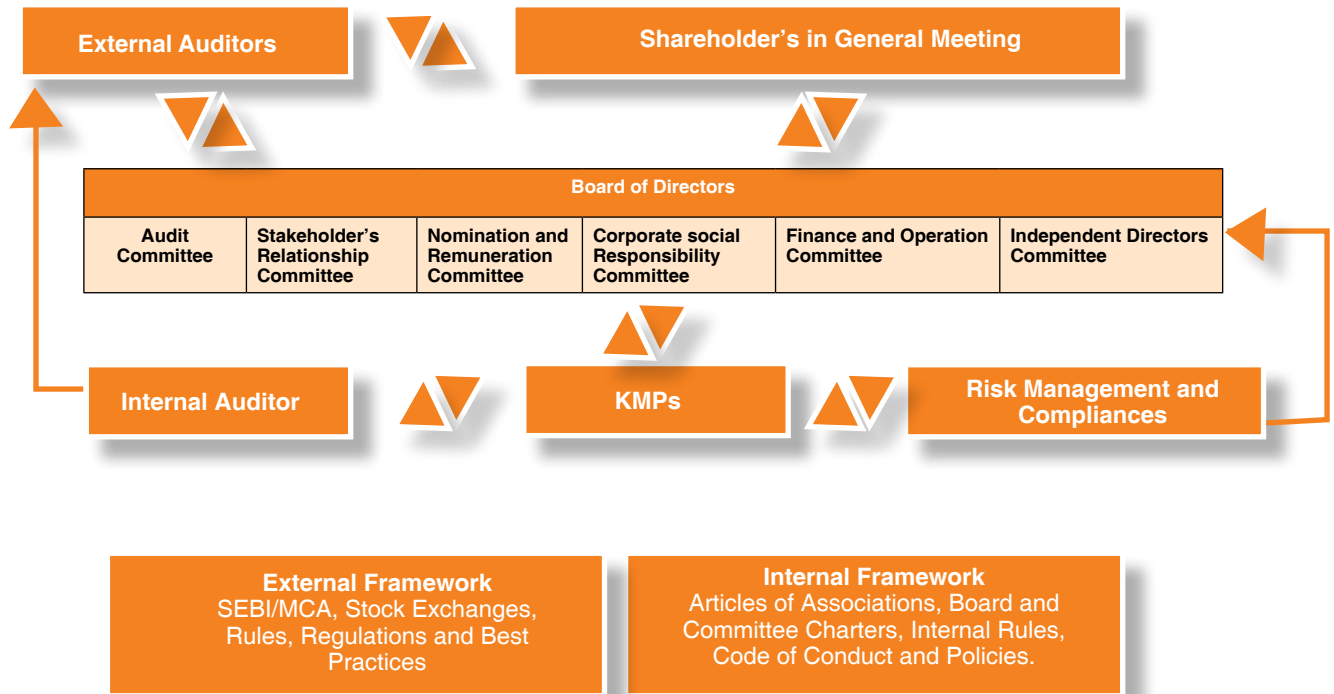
External Auditors

Shareholder’s in General Meeting

Board of Directors

| Audit Committee | Stakeholder’s Relationship Committee | Nomination and Remuneration Committee | Corporate social Responsibility Committee | Finance and Operation Committee | Independent Directors Committee |
|---|---|---|---|---|---|

Internal Auditor

KMPs

Risk Management and Compliances

External Framework
SEBI/MCA, Stock Exchanges, Rules, Regulations and Best Practices

Internal Framework
Articles of Associations, Board and Committee Charters, Internal Rules, Code of Conduct and Policies.